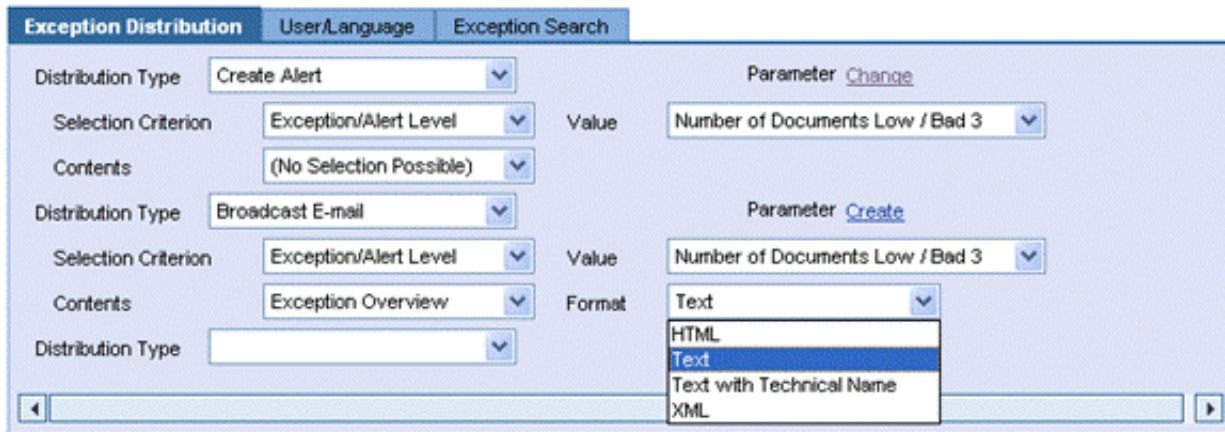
Exception Distribution | User/Language | Exception Search

Distribution Type Create Alert Parameter Change

Selection Criterion Exception/Alert Level Value Number of Documents Low / Bad 3

Contents (No Selection Possible)

Distribution Type Broadcast E-mail Parameter Create

Selection Criterion Exception/Alert Level Value Number of Documents Low / Bad 3

Contents Exception Overview Format Text

HTML
Text
Text with Technical Name
XML

Distribution Type